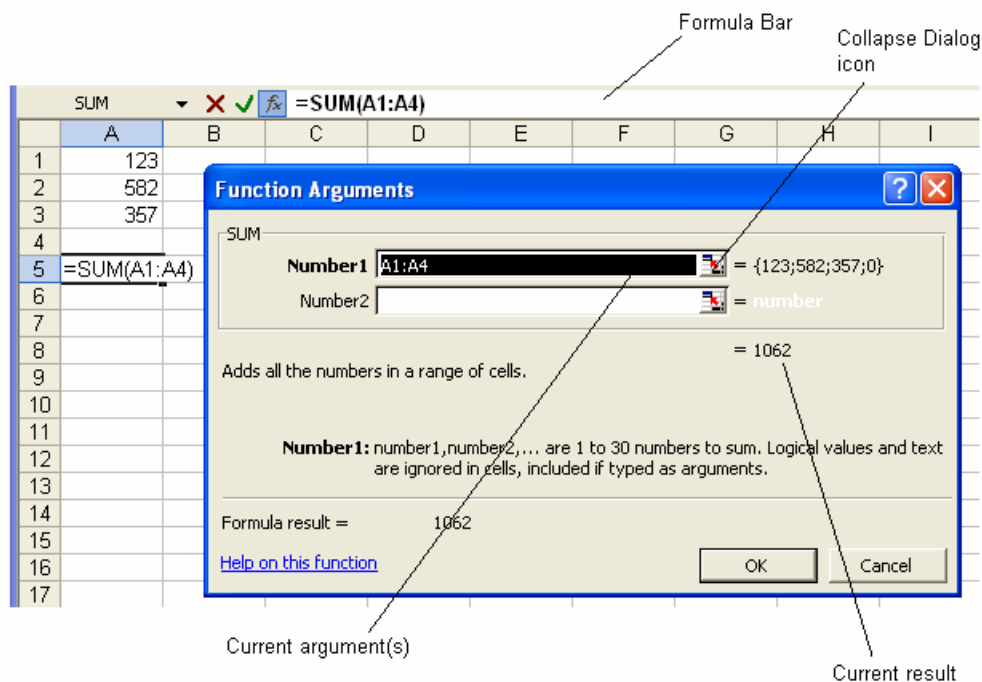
Formula Bar

Collapse Dialog icon

SUM $f_x$ =SUM(A1:A4)

| | A | B | C | D | E | F | G | H | I |
|---|---|---|---|---|---|---|---|---|---|
| 1 | 123 | | | | | | | | |
| 2 | 582 | | | | | | | | |
| 3 | 357 | | | | | | | | |
| 4 | | | | | | | | | |
| 5 | =SUM(A1:A4) | | | | | | | | |
| 6 | | | | | | | | | |
| 7 | | | | | | | | | |
| 8 | | | | | | | | | |
| 9 | | | | | | | | | |
| 10 | | | | | | | | | |
| 11 | | | | | | | | | |
| 12 | | | | | | | | | |
| 13 | | | | | | | | | |
| 14 | | | | | | | | | |
| 15 | | | | | | | | | |
| 16 | | | | | | | | | |
| 17 | | | | | | | | | |

Function Arguments ? X

SUM

Number1 A1:A4 = {123;582;357;0}

Number2 = number

= 1062

Adds all the numbers in a range of cells.

Number1: number1,number2,... are 1 to 30 numbers to sum. Logical values and text are ignored in cells, included if typed as arguments.

Formula result = 1062

Help on this function

OK Cancel

Current argument(s)

Current result